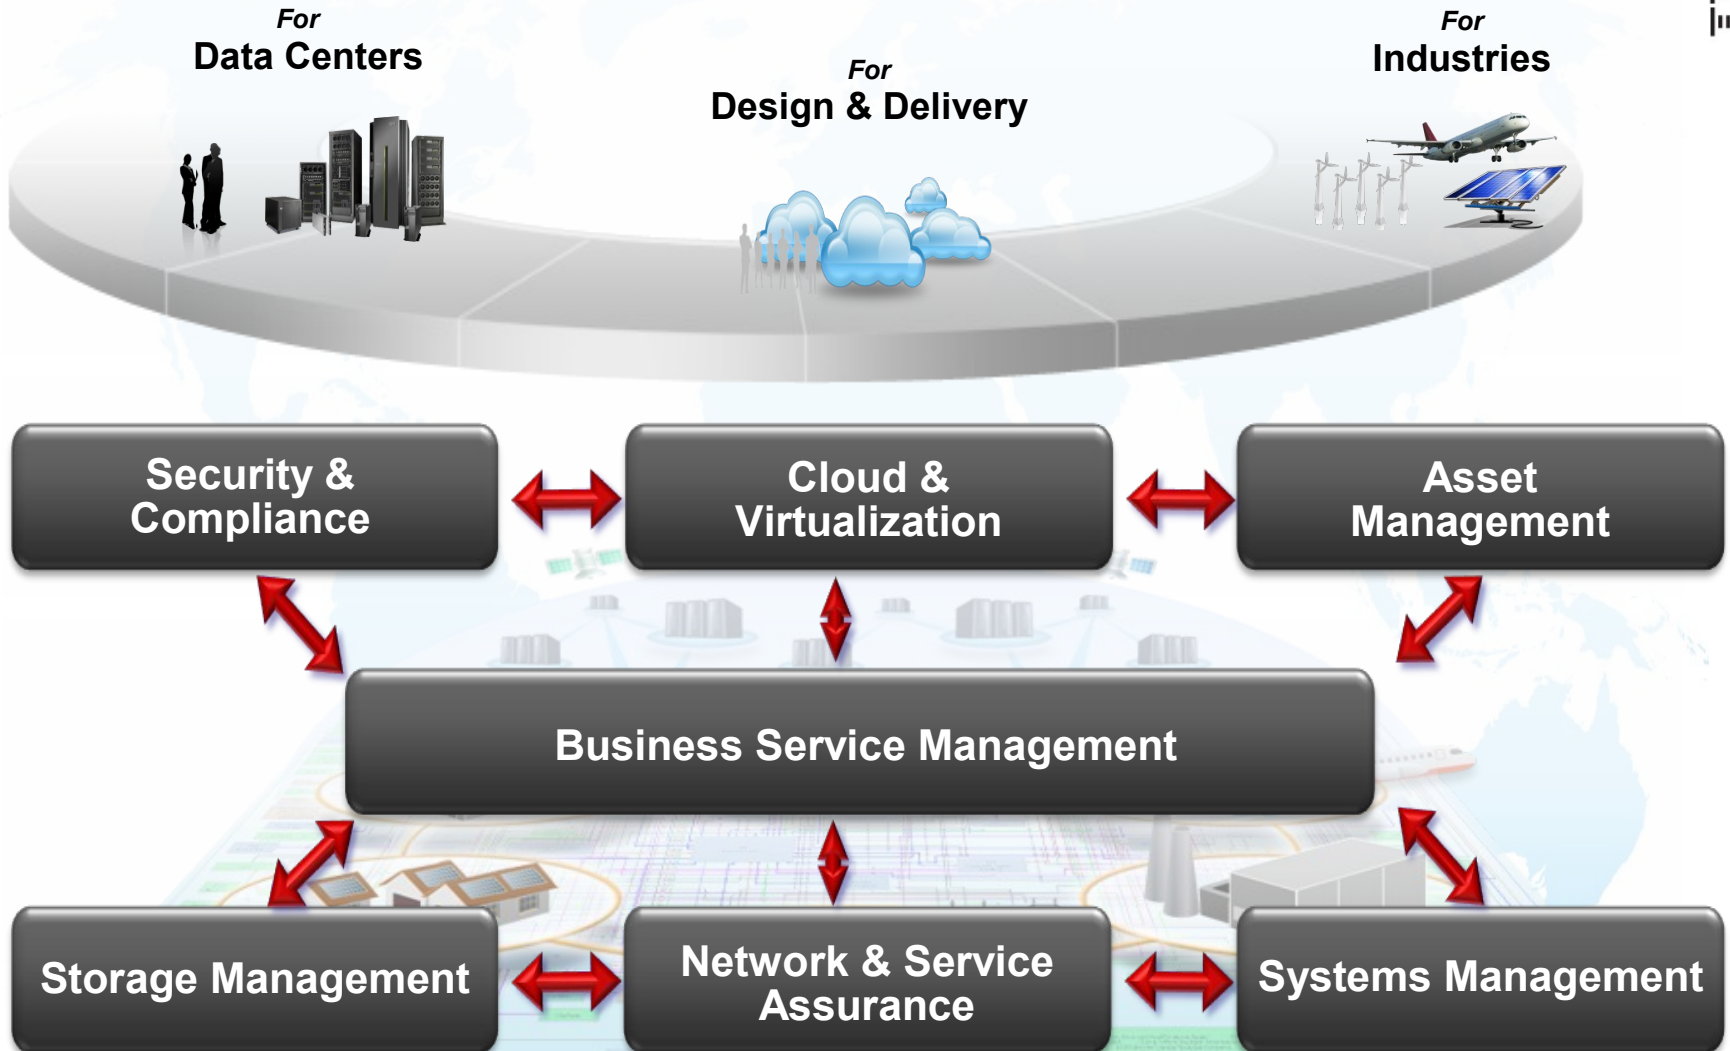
For
Data Centers

For
Design & Delivery

For
Industries

Security & Compliance

Cloud & Virtualization

Asset Management

Business Service Management

Storage Management

Network & Service Assurance

Systems Management